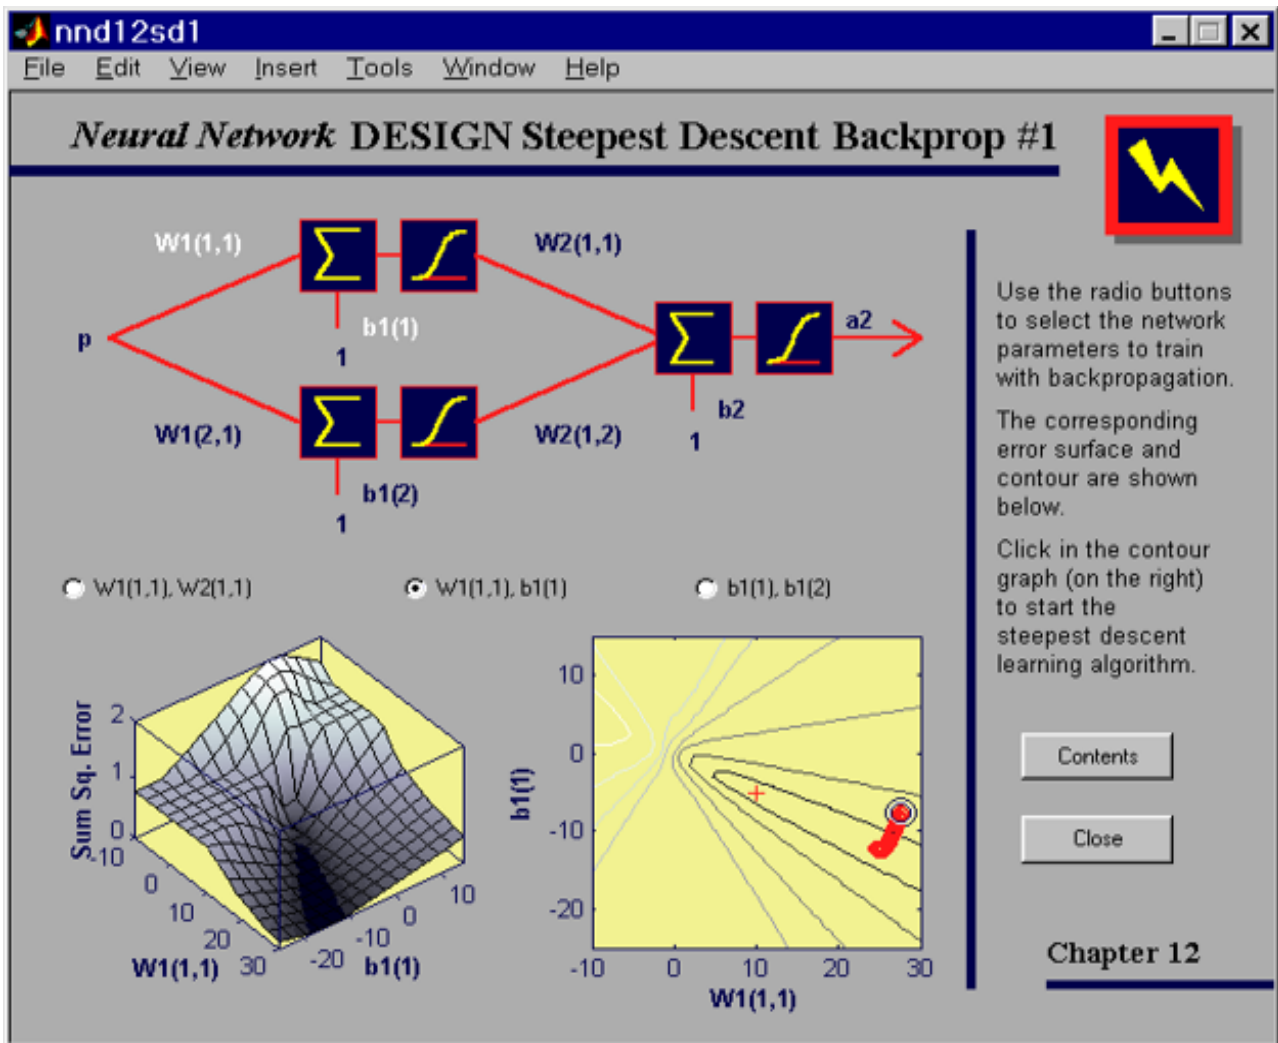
nnd12sd1

File Edit View Insert Tools Window Help

Neural Network DESIGN Steepest Descent Backprop #1

W1(1,1)

W2(1,1)

b1(1)

1

p

a2

b2

1

W1(2,1)

W2(1,2)

b1(2)

1

Use the radio buttons to select the network parameters to train with backpropagation.

The corresponding error surface and contour are shown below.

Click in the contour graph (on the right) to start the steepest descent learning algorithm.

W1(1,1), W2(1,1)

W1(1,1), b1(1)

b1(1), b1(2)

Sum Sq. Error

2

1

0

-10

0

10

20

W1(1,1)

30

-20

-10

0

10

b1(1)

10

0

-10

-20

b1(1)

-10

0

10

20

30

W1(1,1)

Contents

Close

Chapter 12